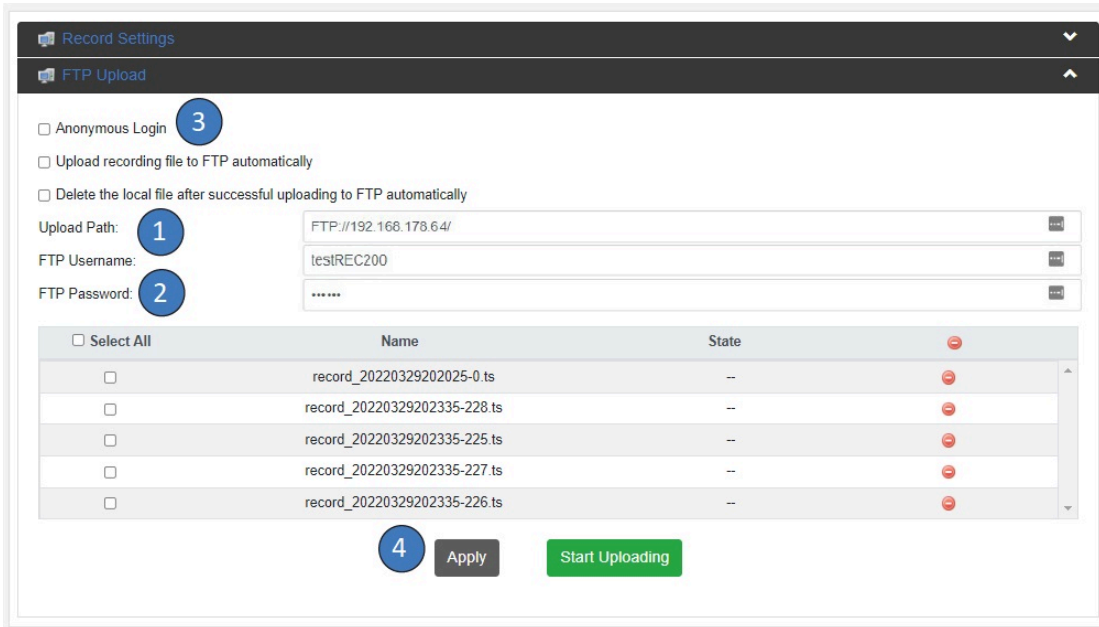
Record Settings

FTP Upload

☐ Anonymous Login 3

☐ Upload recording file to FTP automatically

☐ Delete the local file after successful uploading to FTP automatically

Upload Path: 1 FTP://192.168.178.64/

FTP Username: testREC200

FTP Password: 2 ••••••

| ☐ Select All | Name | State | |
|---|---|---|---|
| ☐ | record_20220329202025-0.ts | -- | |
| ☐ | record_20220329202335-228.ts | -- | |
| ☐ | record_20220329202335-225.ts | -- | |
| ☐ | record_20220329202335-227.ts | -- | |
| ☐ | record_20220329202335-226.ts | -- | |

4 Apply Start Uploading